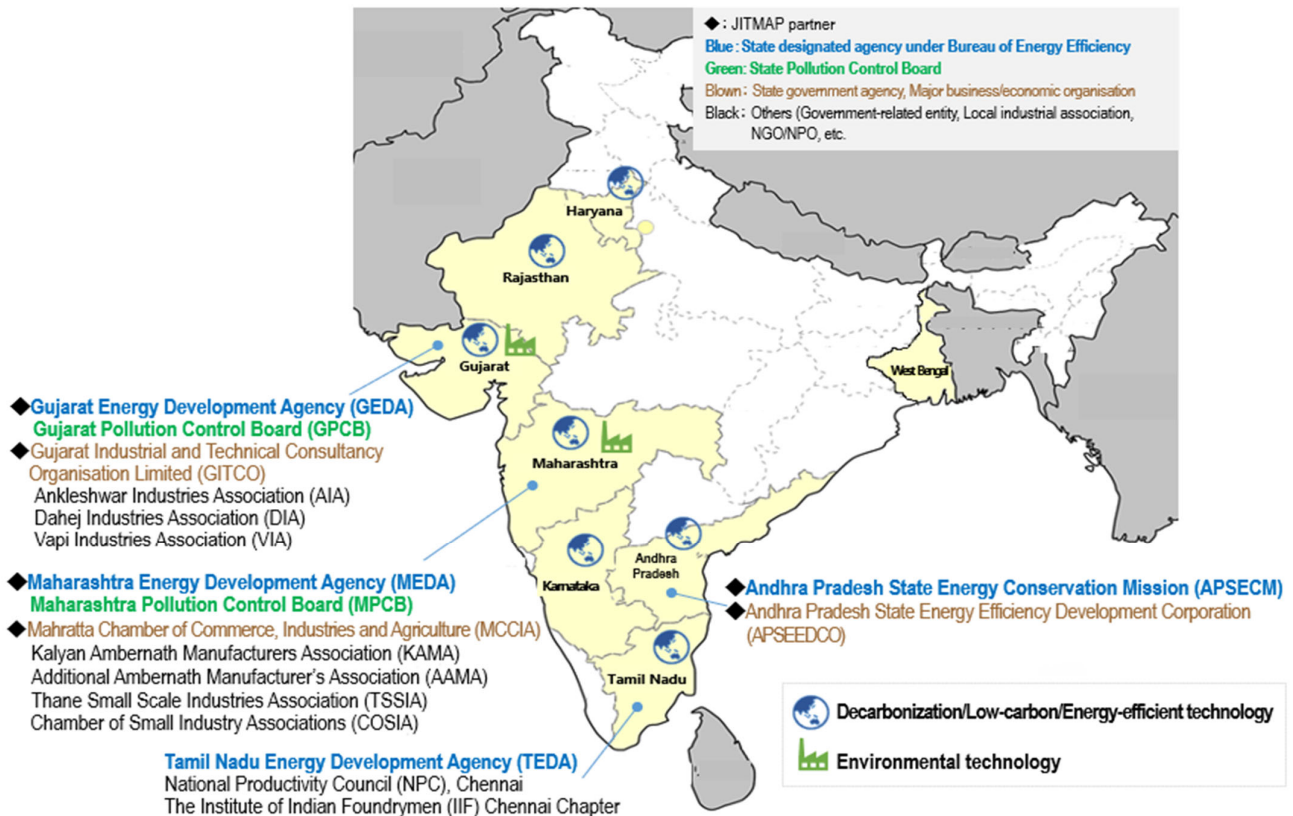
◆ : JITMAP partner
Blue : State designated agency under Bureau of Energy Efficiency
Green: State Pollution Control Board
Blown : State government agency, Major business/economic organisation
Black : Others (Government-related entity, Local industrial association, NGO/NPO, etc.

Haryana
Rajasthan
Gujarat
West Bengal
Maharashtra
Andhra Pradesh
Karnataka
Tamil Nadu

◆Gujarat Energy Development Agency (GEDA)
Gujarat Pollution Control Board (GPCB)
◆Gujarat Industrial and Technical Consultancy Organisation Limited (GITCO)
Ankleshwar Industries Association (AIA)
Dahej Industries Association (DIA)
Vapi Industries Association (VIA)

◆Maharashtra Energy Development Agency (MEDA)
Maharashtra Pollution Control Board (MPCB)
◆Mahratta Chamber of Commerce, Industries and Agriculture (MCCIA)
Kalyan Ambernath Manufacturers Association (KAMA)
Additional Ambernath Manufacturer's Association (AAMA)
Thane Small Scale Industries Association (TSSIA)
Chamber of Small Industry Associations (COSIA)

◆Andhra Pradesh State Energy Conservation Mission (APSECM)
◆Andhra Pradesh State Energy Efficiency Development Corporation (APSEEDCO)

Tamil Nadu Energy Development Agency (TEDA)
National Productivity Council (NPC), Chennai
The Institute of Indian Foundrymen (IIF) Chennai Chapter

Decarbonization/Low-carbon/Energy-efficient technology
Environmental technology